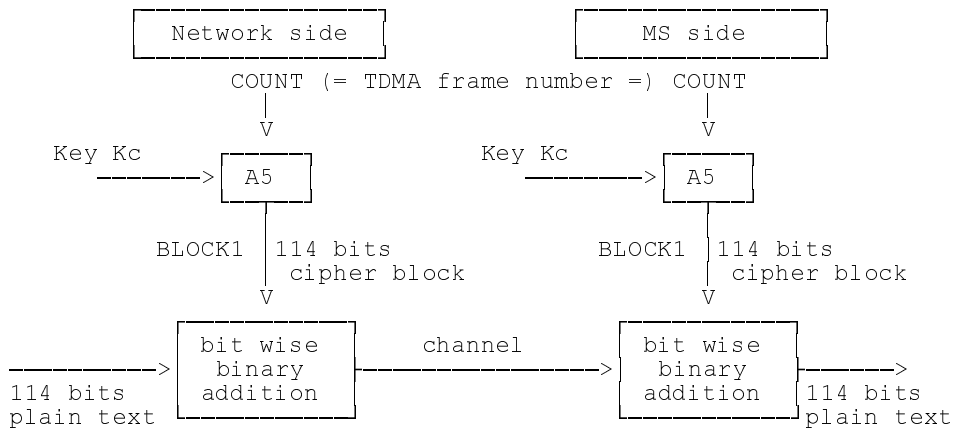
Network side

MS side

COUNT (= TDMA frame number =) COUNT

V

V

Key Kc

A5

Key Kc

A5

BLOCK1

114 bits cipher block

BLOCK1

114 bits cipher block

V

V

114 bits plain text

bit wise binary addition

channel

bit wise binary addition

114 bits plain text